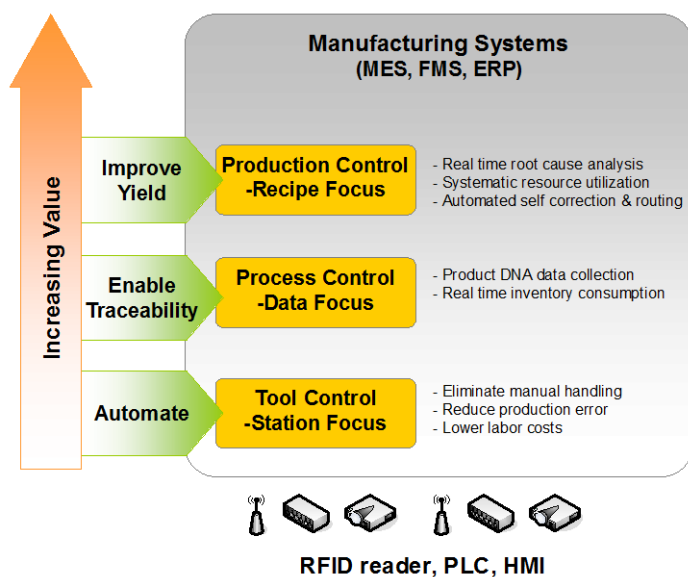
Increasing Value

Manufacturing Systems
(MES, FMS, ERP)

Improve Yield

Production Control -Recipe Focus

- Real time root cause analysis
- Systematic resource utilization
- Automated self correction & routing

Enable Traceability

Process Control -Data Focus

- Product DNA data collection
- Real time inventory consumption

Automate

Tool Control -Station Focus

- Eliminate manual handling
- Reduce production error
- Lower labor costs

RFID reader, PLC, HMI